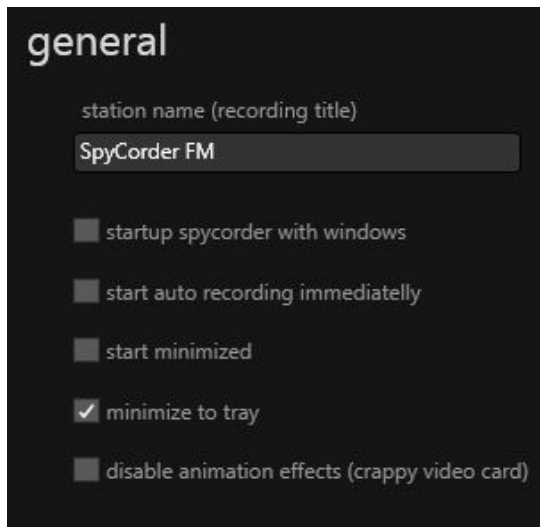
general

station name (recording title)

SpyCorder FM

startup spycorder with windows

start auto recording immediatelly

start minimized

✓ minimize to tray

disable animation effects (crappy video card)